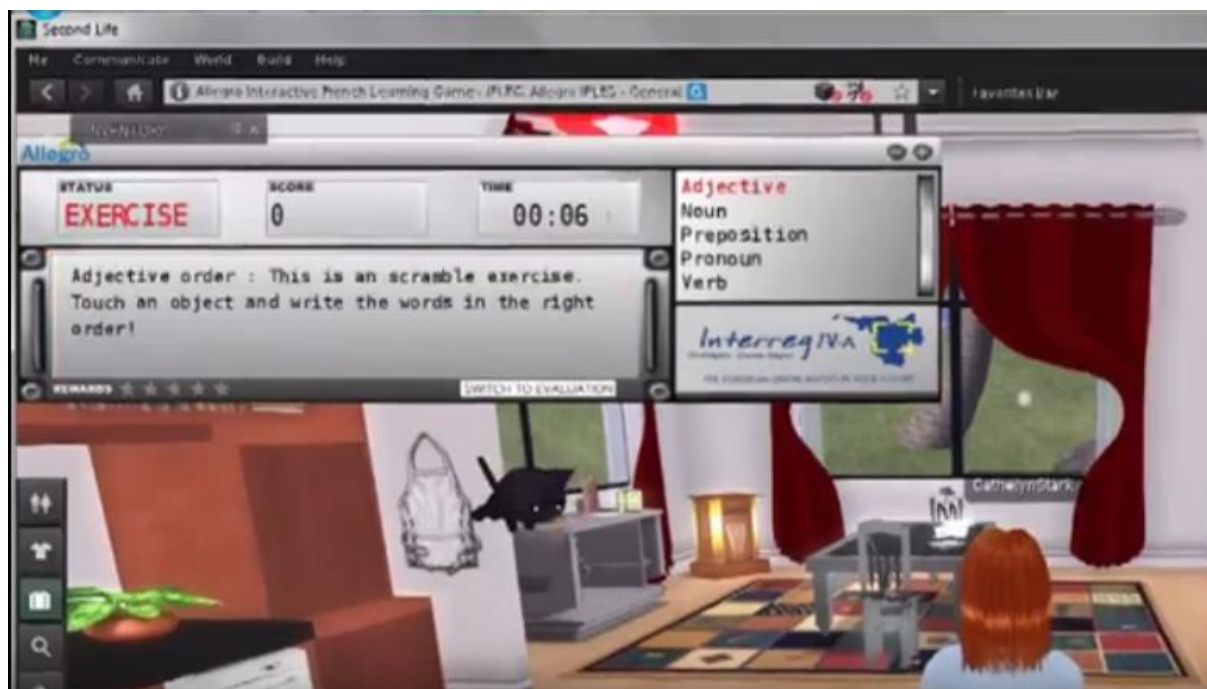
Second Life

Me Communicate World Build Help

Allegro Interactive French Learning Game - IFLEG, Allegro IFLEG - General

Favorites Bar

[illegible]

Allegro

STATUS
EXERCISE

SCORE
0

TIME
00:06

Adjective
Noun
Preposition
Pronoun
Verb

Adjective order : This is an scramble exercise. Touch an object and write the words in the right order!

REWARDS

SWITCH TO EVALUATION

Interreg IV-A

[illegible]

CatherynStark